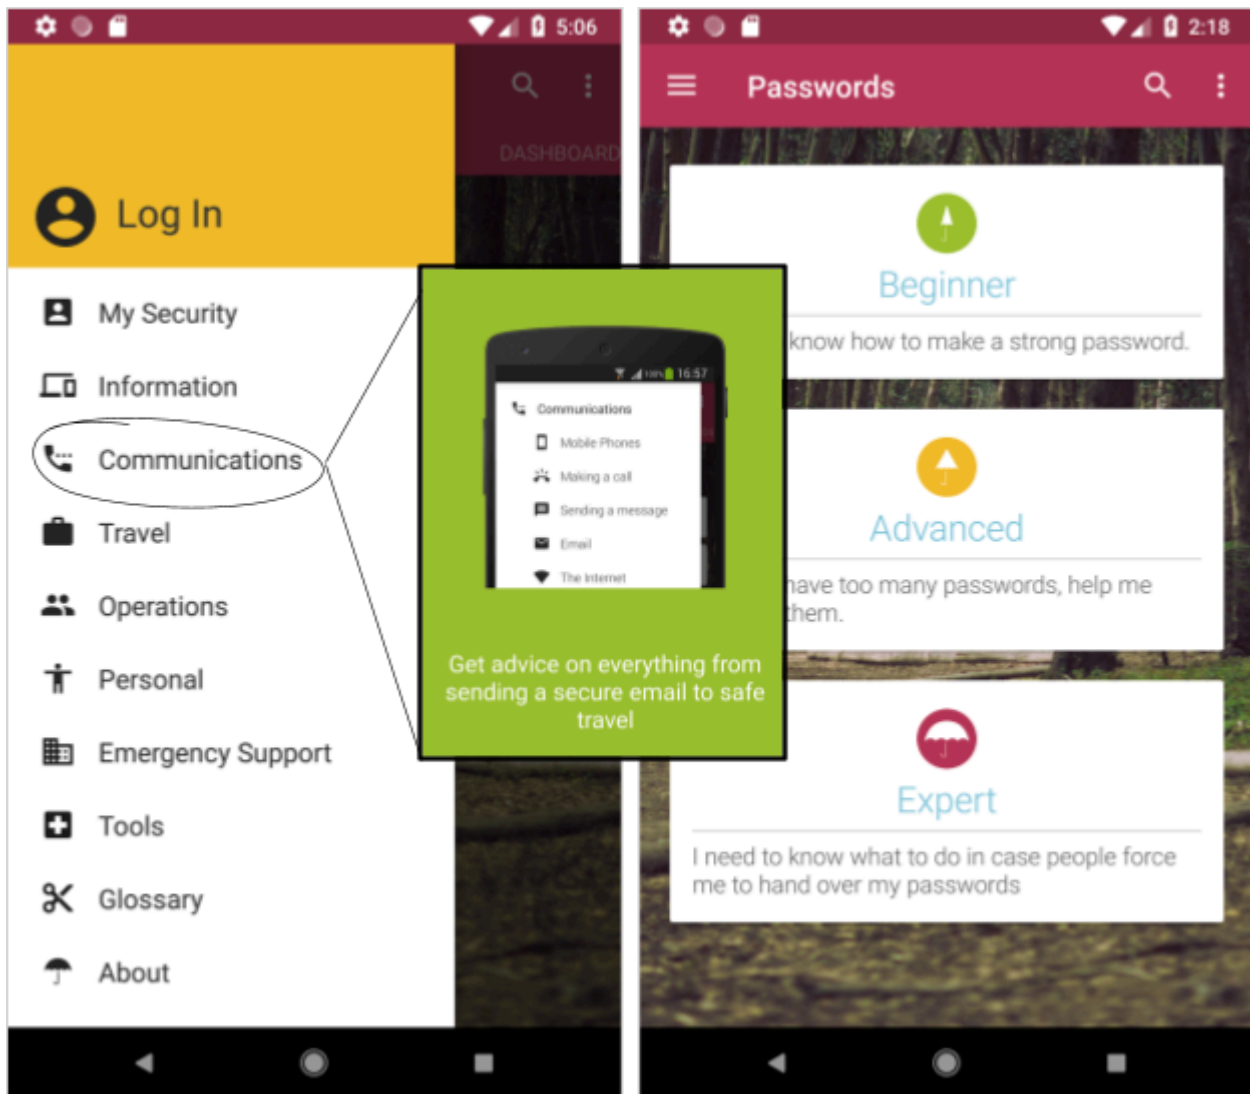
5:06

DASHBOARD

Log In

My Security

Information

Communications

Travel

Operations

Personal

Emergency Support

Tools

Glossary

About

16:57

Communications

Mobile Phones

Making a call

Sending a message

Email

The Internet

Get advice on everything from sending a secure email to safe travel

2:18

Passwords

Beginner

know how to make a strong password.

Advanced

have too many passwords, help me them.

Expert

I need to know what to do in case people force me to hand over my passwords